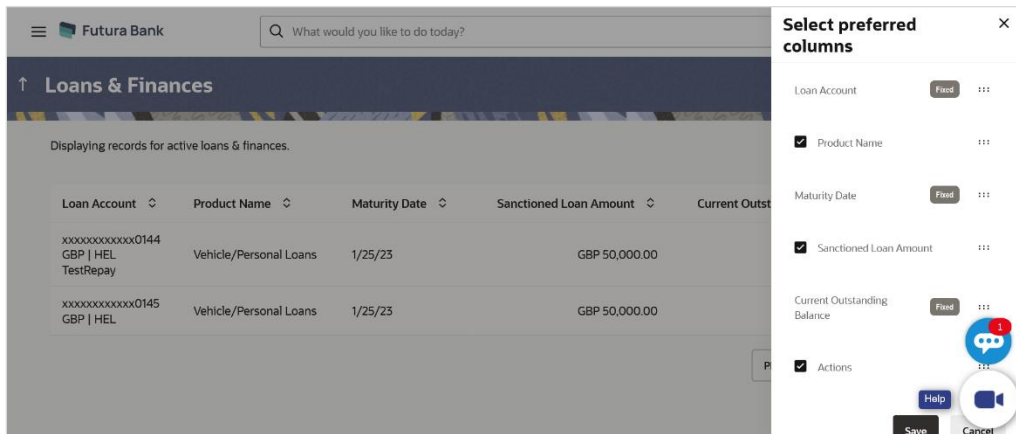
Futura Bank

What would you like to do today?

Loans & Finances

Displaying records for active loans & finances.

| Loan Account | Product Name | Maturity Date | Sanctioned Loan Amount | Current Outst |
|---|---|---|---|---|
| xxxxxxxxxxxx0144 GBP \| HEL TestRepay | Vehicle/Personal Loans | 1/25/23 | GBP 50,000.00 | |
| xxxxxxxxxxxx0145 GBP \| HEL | Vehicle/Personal Loans | 1/25/23 | GBP 50,000.00 | |

Select preferred columns

Loan Account Fixed

Product Name

Maturity Date Fixed

Sanctioned Loan Amount

Current Outstanding Balance Fixed

Actions

1

Help

Save

Cancel